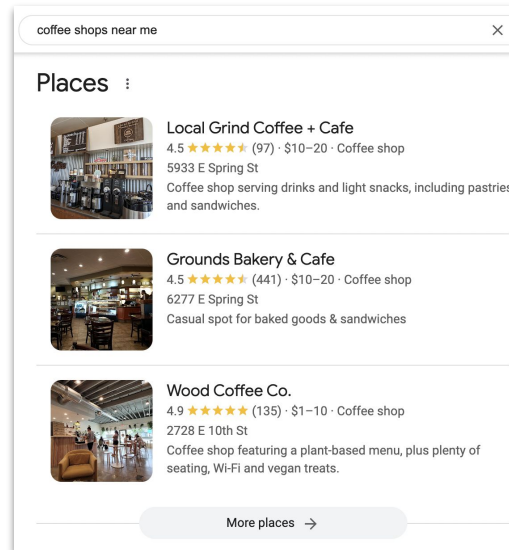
coffee shops near me

×

Places ⋮

Local Grind Coffee + Cafe
4.5 ★★★★★ (97) · $10–20 · Coffee shop
5933 E Spring St
Coffee shop serving drinks and light snacks, including pastries and sandwiches.

Grounds Bakery & Cafe
4.5 ★★★★★ (441) · $10–20 · Coffee shop
6277 E Spring St
Casual spot for baked goods & sandwiches

Wood Coffee Co.
4.9 ★★★★★ (135) · $1–10 · Coffee shop
2728 E 10th St
Coffee shop featuring a plant-based menu, plus plenty of seating, Wi-Fi and vegan treats.

More places →